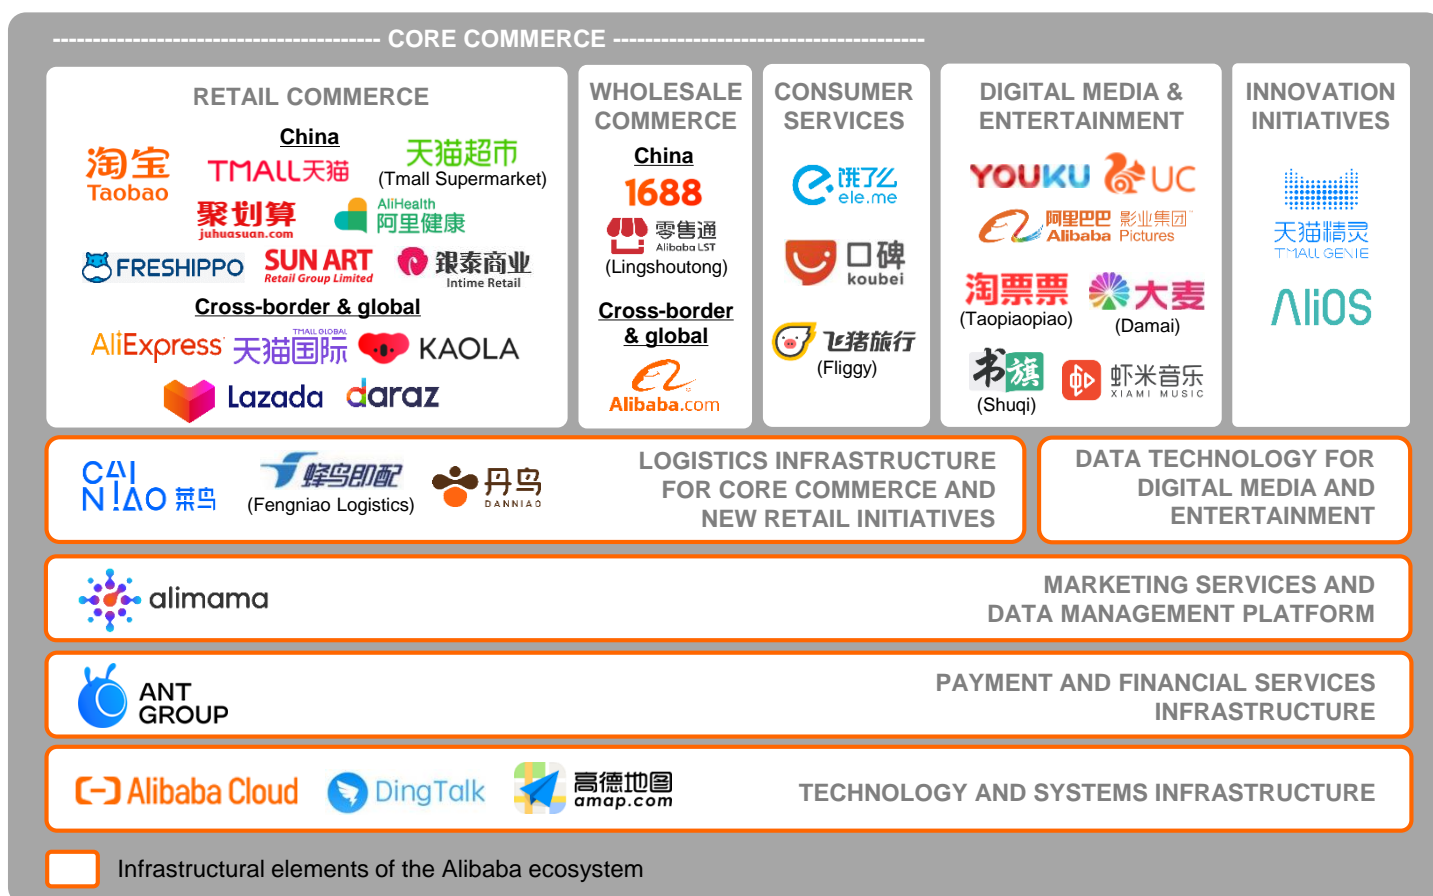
---------------------------------------- CORE COMMERCE ----------------------------------------

RETAIL COMMERCE

China

淘宝 Taobao

TMALL天猫

天猫超市 (Tmall Supermarket)

聚划算 juhuasuan.com

AliHealth 阿里健康

FRESHIPPO

SUN ART Retail Group Limited

銀泰商业 Intime Retail

Cross-border & global

AliExpress

TMALL GLOBAL 天猫国际

KAOLA

Lazada

daraz

WHOLESALE COMMERCE

China

1688

零售通 Alibaba LST (Lingshoutong)

Cross-border & global

Alibaba.com

CONSUMER SERVICES

饿了么 ele.me

口碑 koubei

飞猪旅行 (Fliggy)

DIGITAL MEDIA & ENTERTAINMENT

YOUKU

UC

阿里巴巴 影业集团 Alibaba Pictures

淘票票 (Taopiaopiao)

大麦 (Damai)

书旗 (Shuqi)

虾米音乐 XIAMI MUSIC

INNOVATION INITIATIVES

天猫精灵 TMALL GENIE

AliOS

CAI NIAO 菜鸟

蜂鸟即配 (Fengniao Logistics)

丹鸟 DANNIAO

LOGISTICS INFRASTRUCTURE FOR CORE COMMERCE AND NEW RETAIL INITIATIVES

DATA TECHNOLOGY FOR DIGITAL MEDIA AND ENTERTAINMENT

alimama

MARKETING SERVICES AND DATA MANAGEMENT PLATFORM

ANT GROUP

PAYMENT AND FINANCIAL SERVICES INFRASTRUCTURE

Alibaba Cloud

DingTalk

高德地图 amap.com

TECHNOLOGY AND SYSTEMS INFRASTRUCTURE

Infrastructural elements of the Alibaba ecosystem